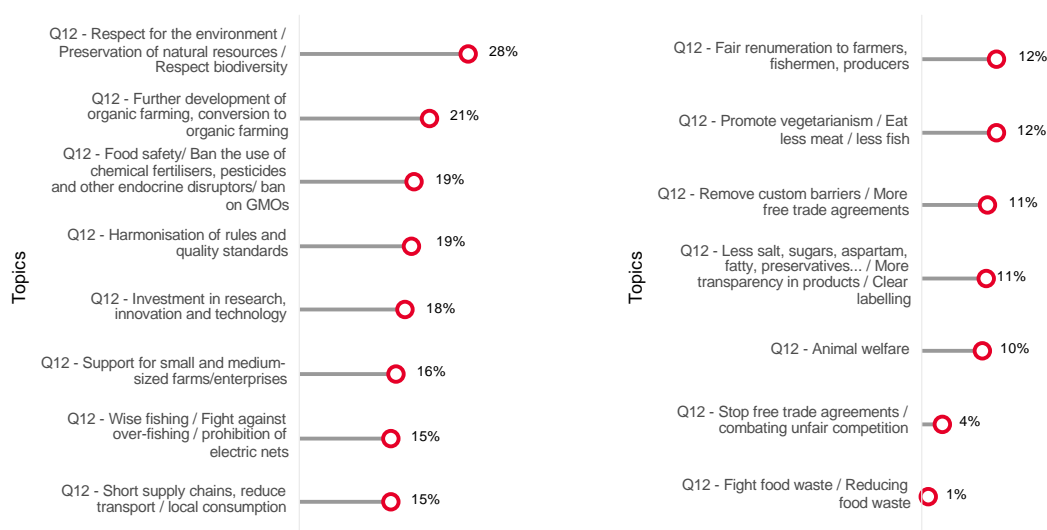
Topics

Q12 - Respect for the environment / Preservation of natural resources / Respect biodiversity 28%

Q12 - Further development of organic farming, conversion to organic farming 21%

Q12 - Food safety/ Ban the use of chemical fertilisers, pesticides and other endocrine disruptors/ ban on GMOs 19%

Q12 - Harmonisation of rules and quality standards 19%

Q12 - Investment in research, innovation and technology 18%

Q12 - Support for small and medium-sized farms/enterprises 16%

Q12 - Wise fishing / Fight against over-fishing / prohibition of electric nets 15%

Q12 - Short supply chains, reduce transport / local consumption 15%

Topics

Q12 - Fair renumeration to farmers, fishermen, producers 12%

Q12 - Promote vegetarianism / Eat less meat / less fish 12%

Q12 - Remove custom barriers / More free trade agreements 11%

Q12 - Less salt, sugars, aspartam, fatty, preservatives... / More transparency in products / Clear labelling 11%

Q12 - Animal welfare 10%

Q12 - Stop free trade agreements / combating unfair competition 4%

Q12 - Fight food waste / Reducing food waste 1%